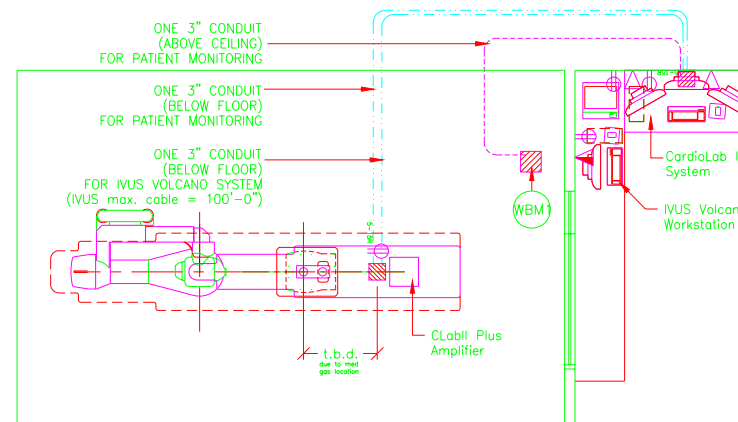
ONE 3" CONDUIT
(ABOVE CEILING)
FOR PATIENT MONITORING

ONE 3" CONDUIT
(BELOW FLOOR)
FOR PATIENT MONITORING

ONE 3" CONDUIT
(BELOW FLOOR)
FOR IVUS VOLCANO SYSTEM
(IVUS max. cable = 100'-0")

WBM1

CardioLab I
System

IVUS Volcan
Workstation

CLabII Plus
Amplifier

t.b.d.
due to med
gas location